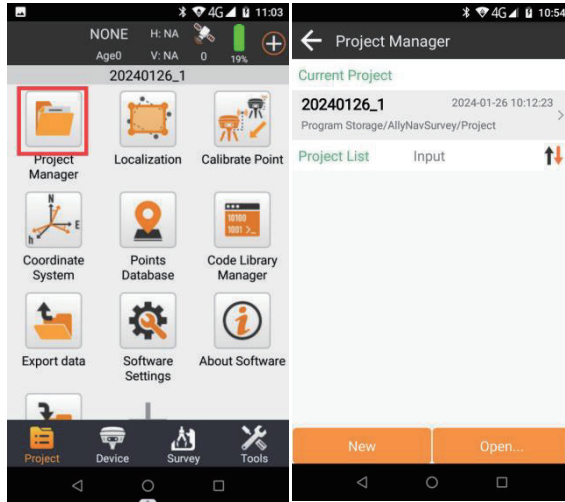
4G 11:03
NONE H: NA
Age0 V: NA 0 19%
20240126_1
Project Manager
Localization
Calibrate Point
N
E
h
Coordinate System
Points Database
10100
1001
Code Library Manager
Export data
Software Settings
About Software
Project
Device
Survey
Tools

4G 10:54
Project Manager
Current Project
20240126_1
2024-01-26 10:12:23
Program Storage/AllyNavSurvey/Project
Project List
Input
New
Open...